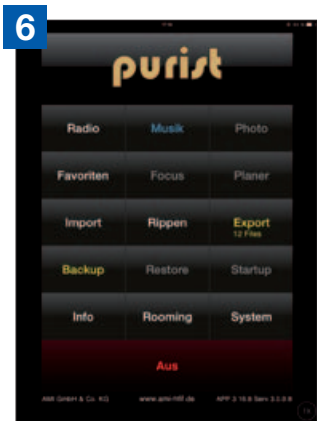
6

purist

| | | |
|---|---|---|
| Radio | Musik | Photo |
| Favoriten | Focus | Planer |
| Import | Rippen | Export 12 Files |
| Backup | Restore | Startup |
| Info | Rooming | System |

Aus

AMI GmbH & Co. KG www.ami-hifi.de APP 3.16.8 Serv 3.3.0.8